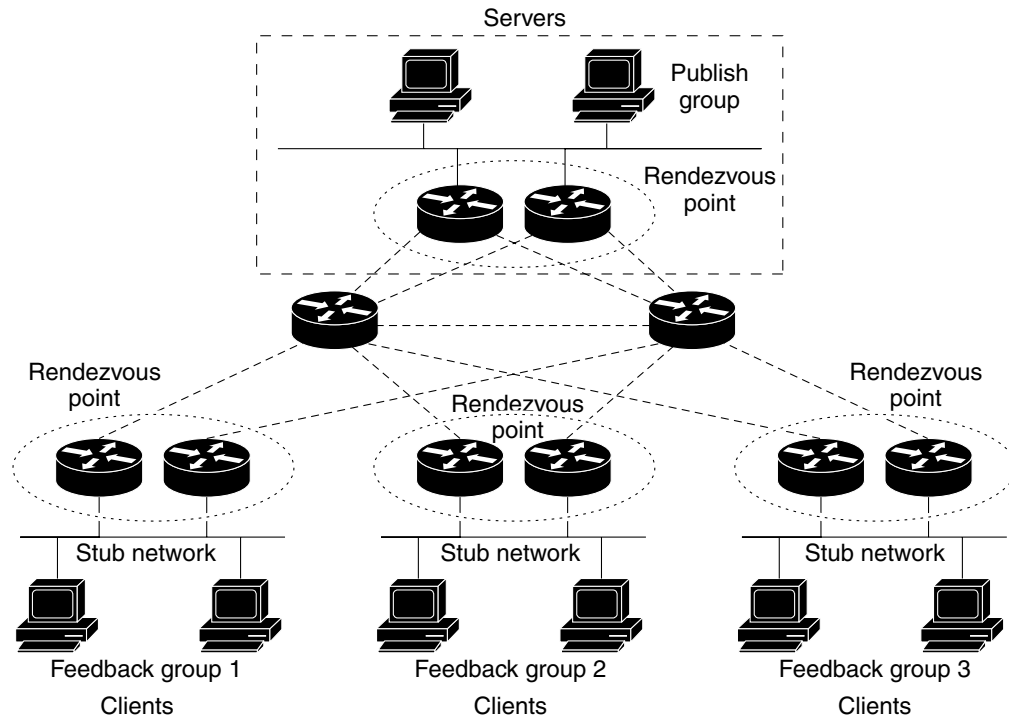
Servers

Publish group

Rendezvous point

Rendezvous point

Rendezvous point

Rendezvous point

Stub network

Stub network

Stub network

Feedback group 1

Clients

Feedback group 2

Clients

Feedback group 3

Clients